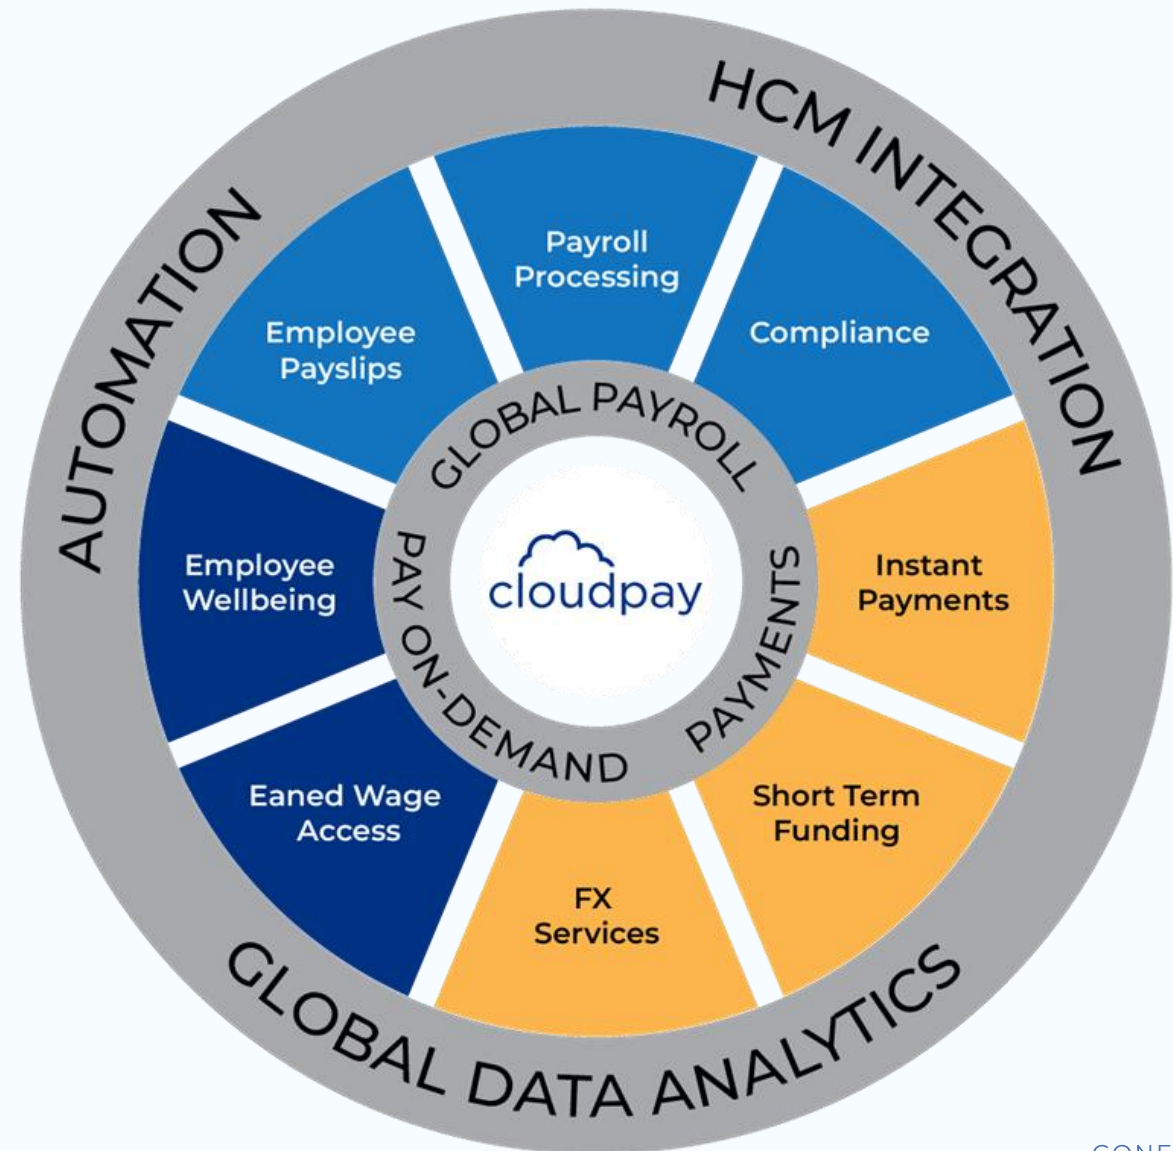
HCM INTEGRATION

AUTOMATION

GLOBAL DATA ANALYTICS

Payroll Processing

Compliance

Employee Payslips

GLOBAL PAYROLL

Employee Wellbeing

PAY ON-DEMAND

cloudpay

PAYMENTS

Instant Payments

Eaned Wage Access

Short Term Funding

FX Services

CONF